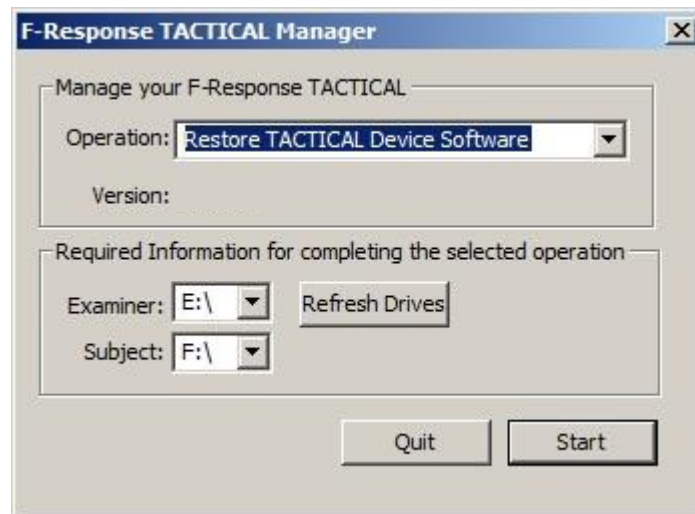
F-Response TACTICAL Manager

X

Manage your F-Response TACTICAL

Operation: Restore TACTICAL Device Software

Version:

Required Information for completing the selected operation

Examiner: E:\

Refresh Drives

Subject: F:\

Quit

Start